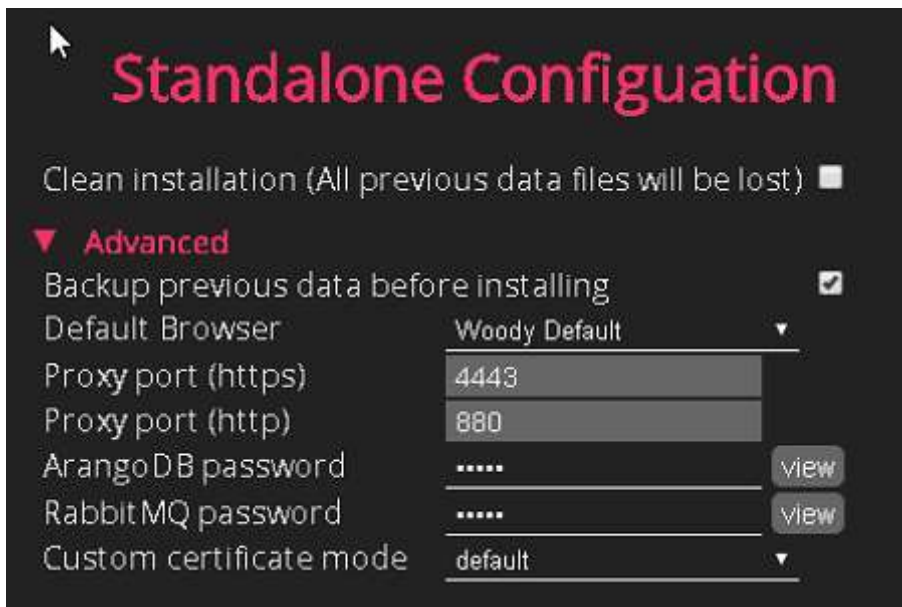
Standalone Configuation

Clean installation (All previous data files will be lost)

▼ Advanced

Backup previous data before installing

Default Browser Woody Default ▾

Proxy port (https) 4443

Proxy port (http) 880

ArangoDB password •••••• view

RabbitMQ password •••••• view

Custom certificate mode default ▾